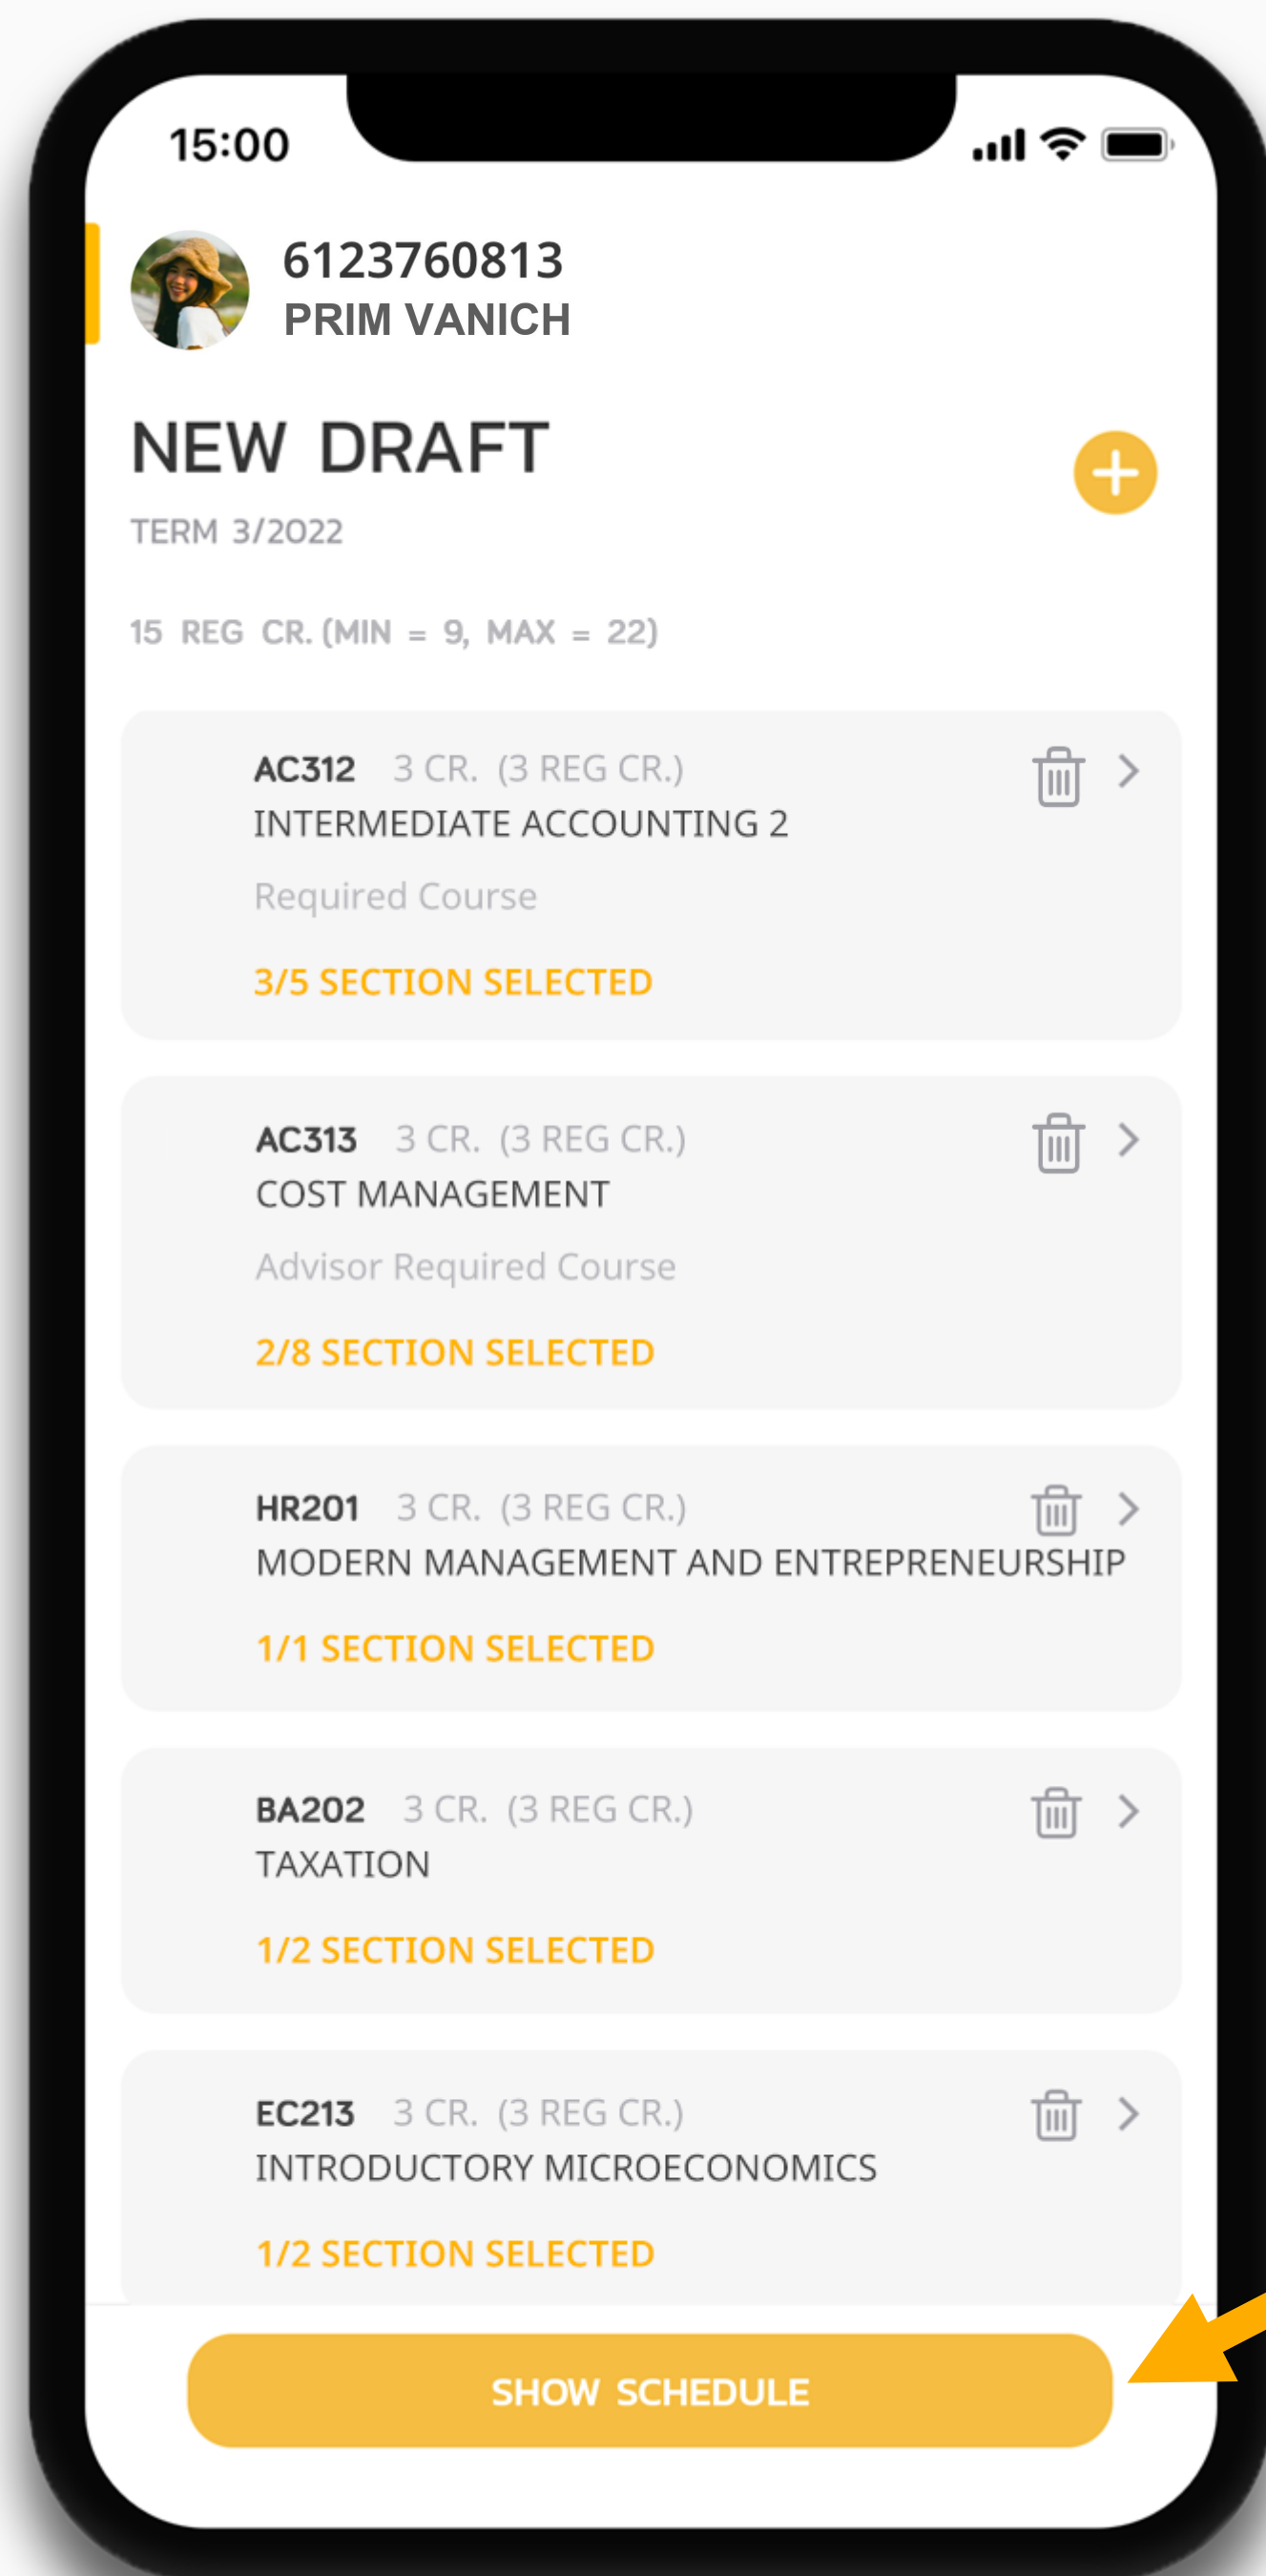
15:00

6123760813
PRIM VANICH

NEW DRAFT

TERM 3/2022

15 REG CR. (MIN = 9, MAX = 22)

AC312 3 CR. (3 REG CR.)
INTERMEDIATE ACCOUNTING 2
Required Course
3/5 SECTION SELECTED

AC313 3 CR. (3 REG CR.)
COST MANAGEMENT
Advisor Required Course
2/8 SECTION SELECTED

HR201 3 CR. (3 REG CR.)
MODERN MANAGEMENT AND ENTREPRENEURSHIP
1/1 SECTION SELECTED

BA202 3 CR. (3 REG CR.)
TAXATION
1/2 SECTION SELECTED

EC213 3 CR. (3 REG CR.)
INTRODUCTORY MICROECONOMICS
1/2 SECTION SELECTED

SHOW SCHEDULE